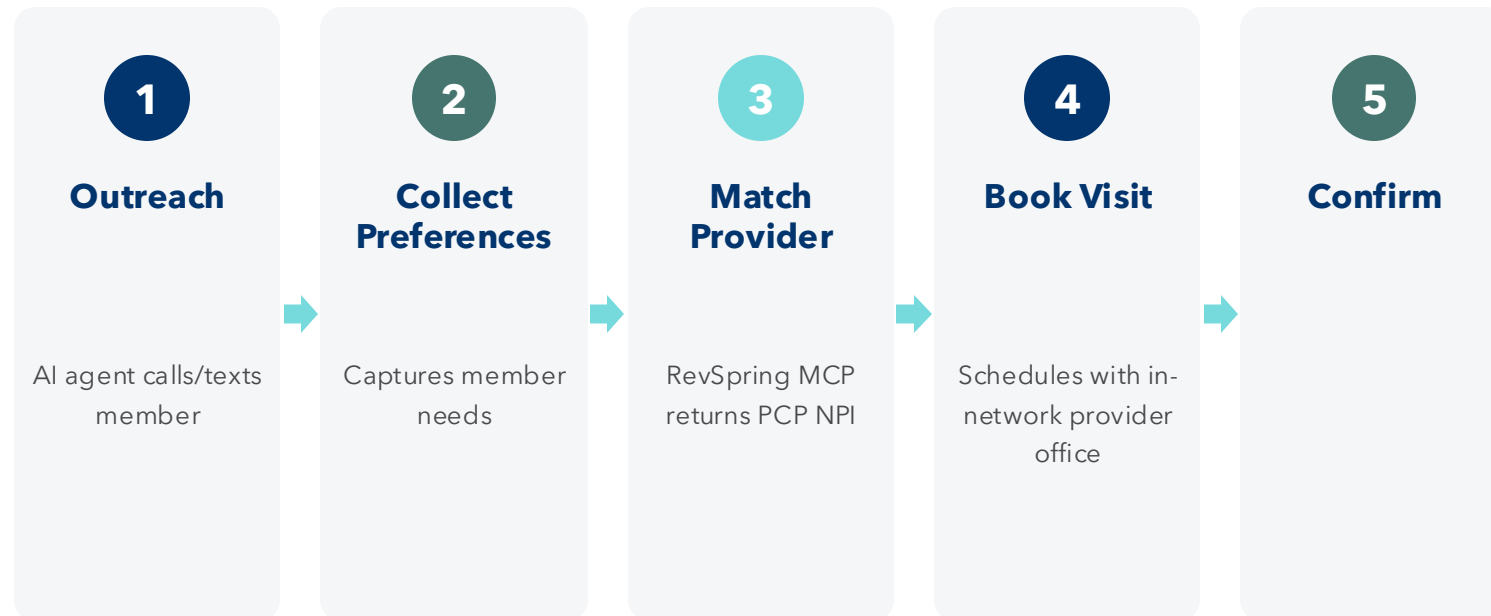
1

Outreach

AI agent calls/texts member

2

Collect Preferences

Captures member needs

3

Match Provider

RevSpring MCP returns PCP NPI

4

Book Visit

Schedules with in-network provider office

5

Confirm